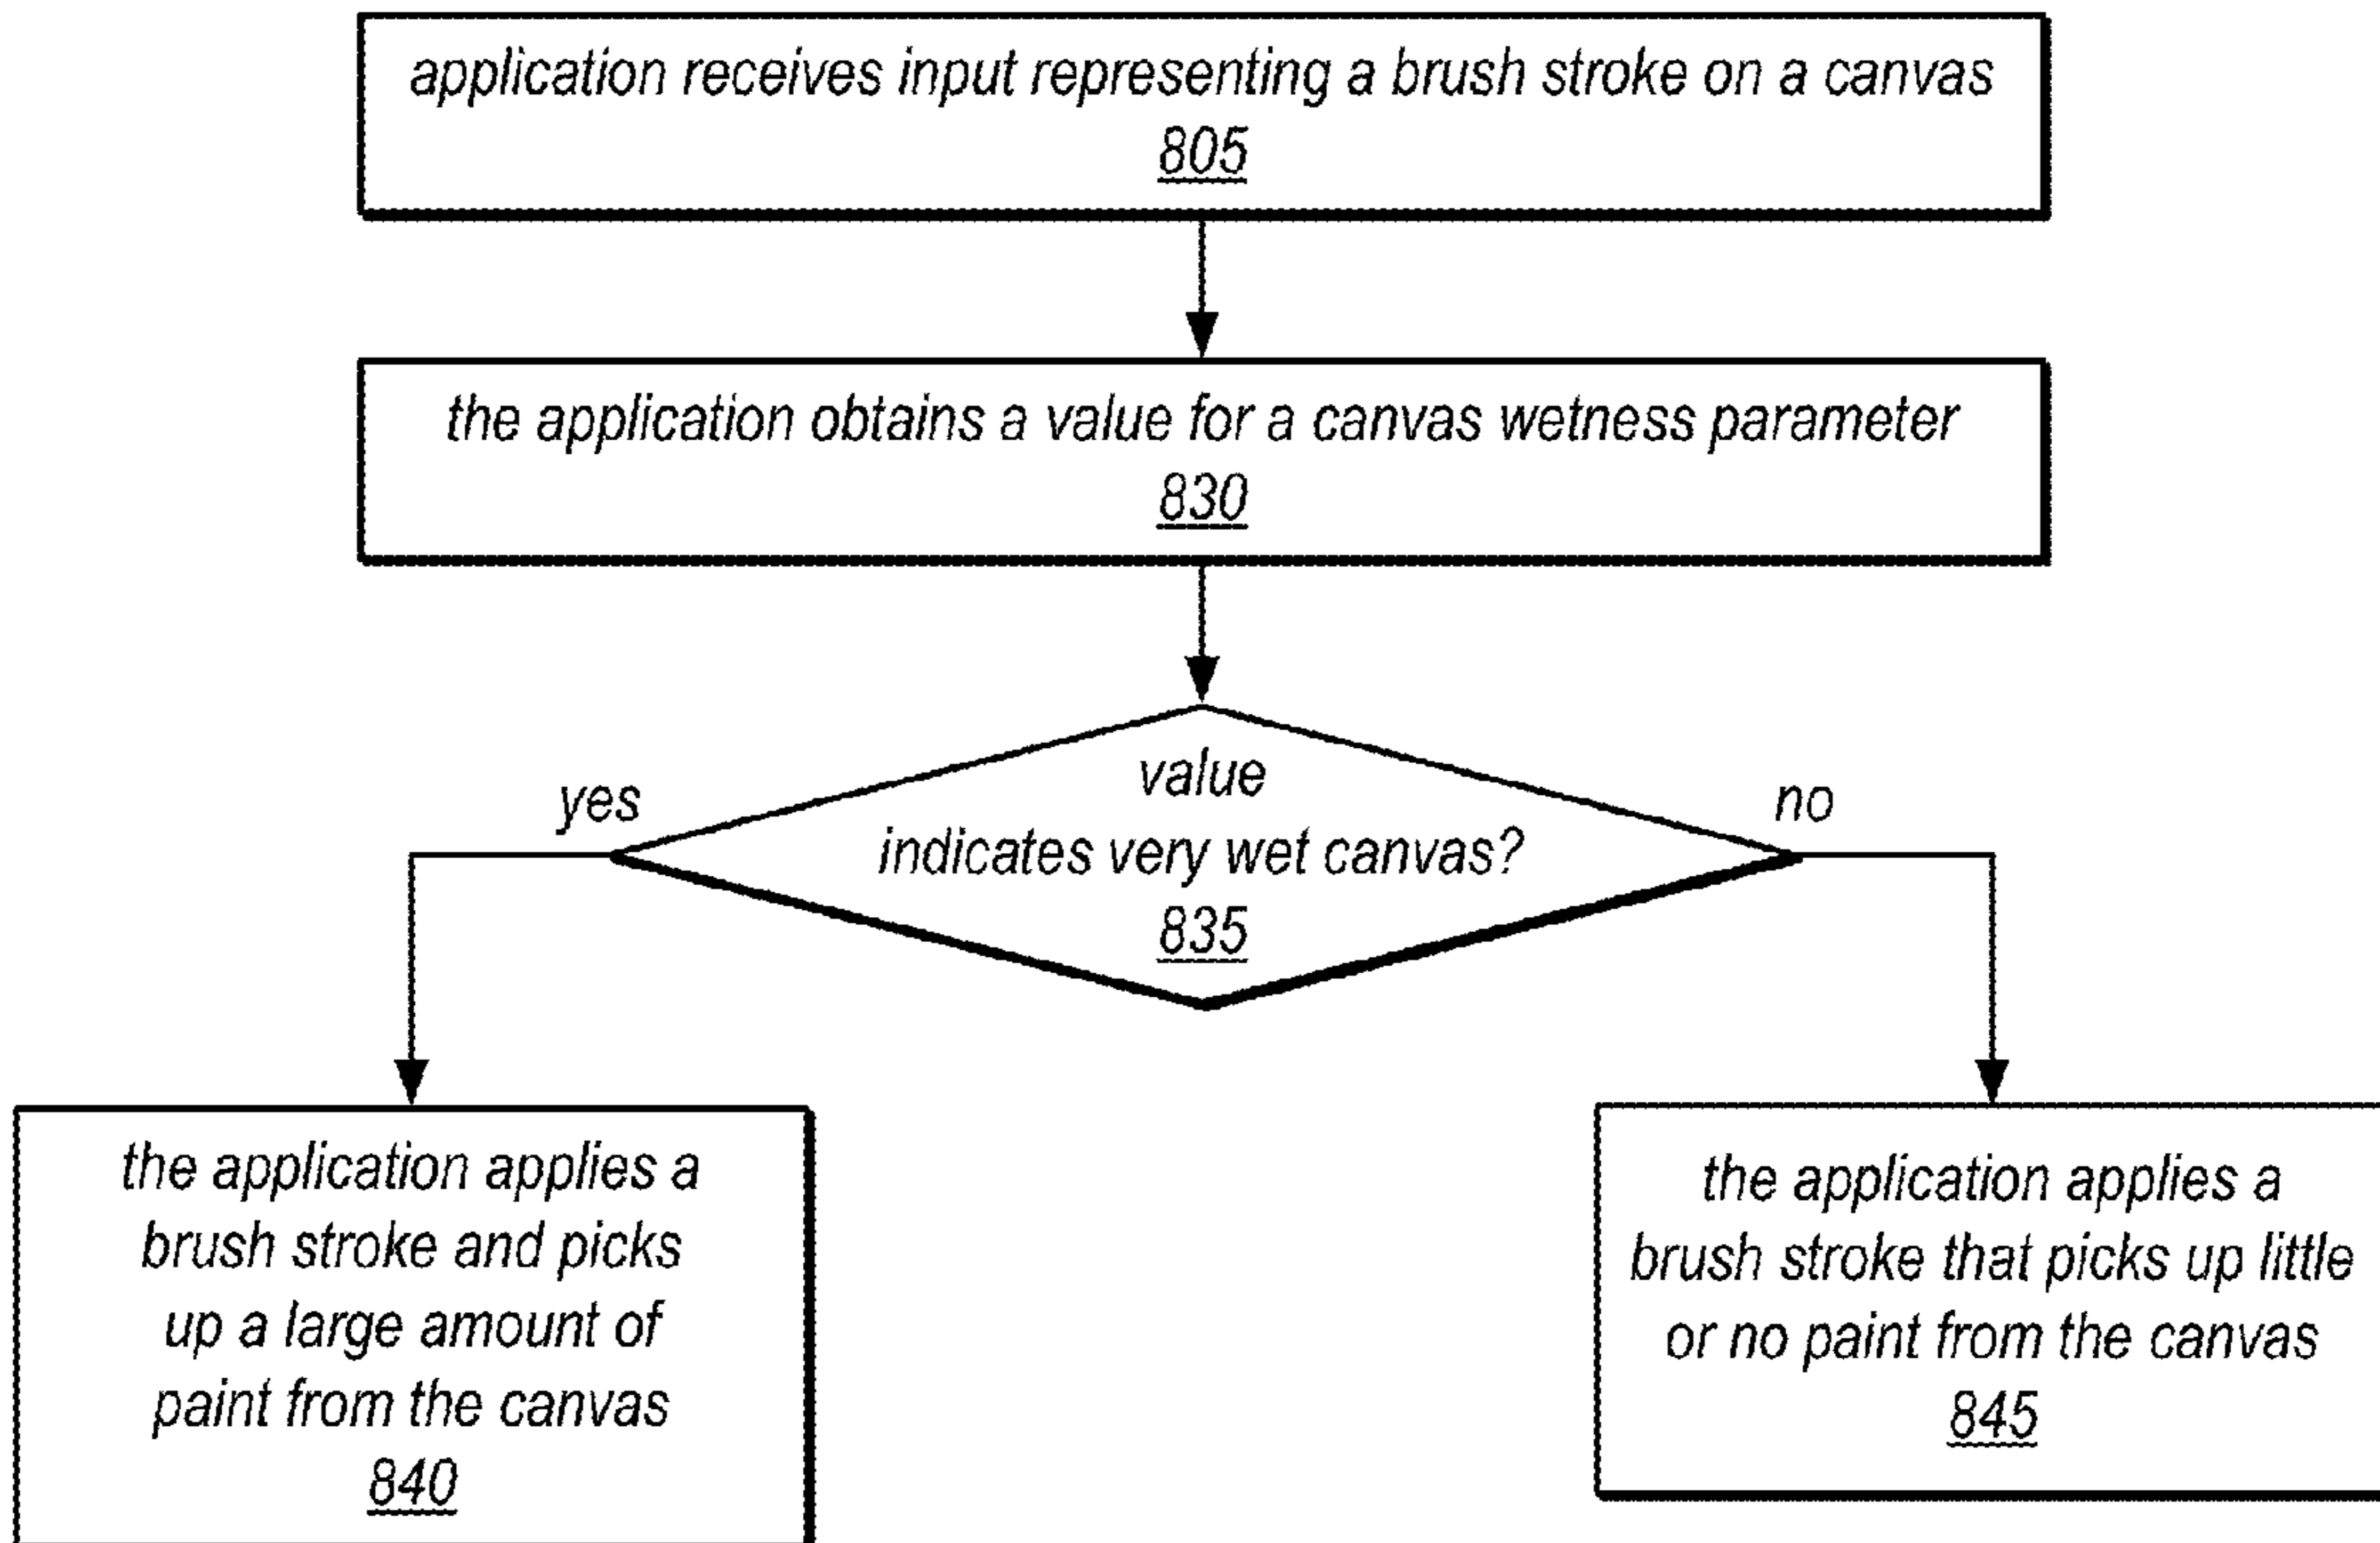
application receives input representing a brush stroke on a canvas
805

the application obtains a value for a canvas wetness parameter
830

value
indicates very wet canvas?
835

yes

no

the application applies a brush stroke and picks up a large amount of paint from the canvas
840

the application applies a brush stroke that picks up little or no paint from the canvas
845